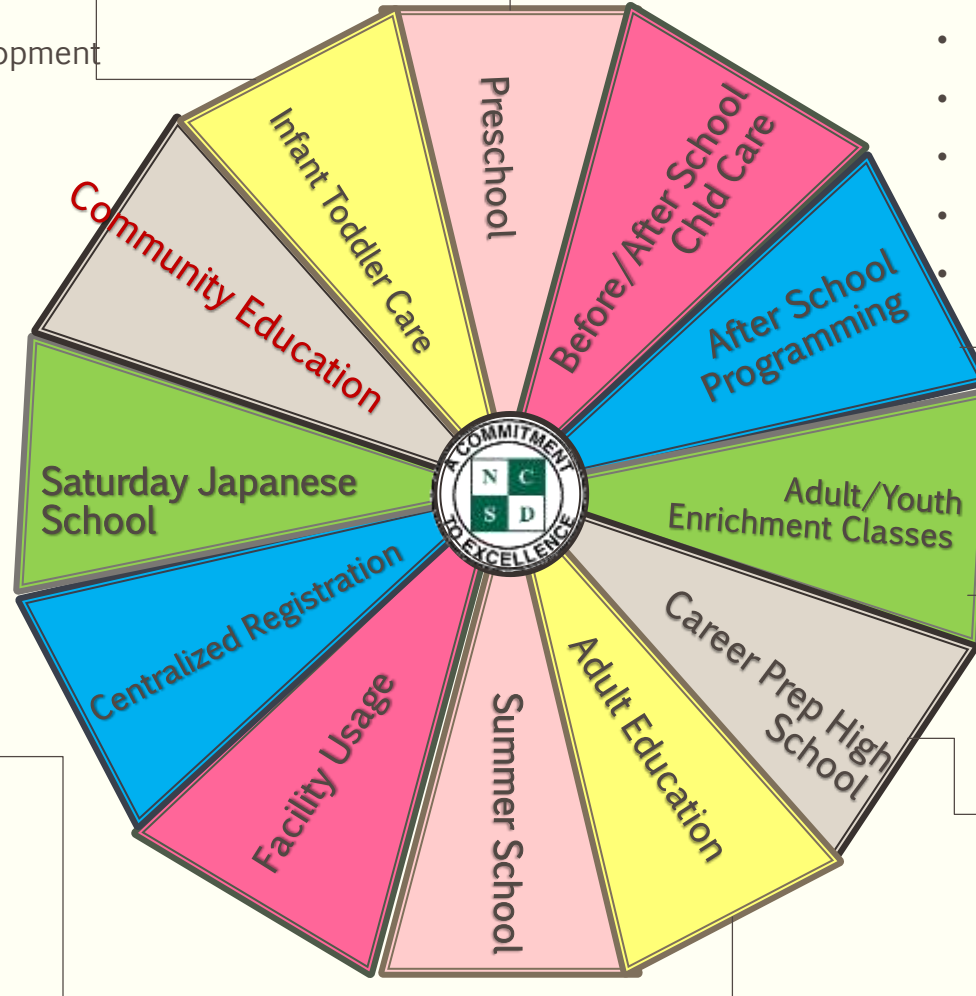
opment

Community Education

Infant Toddler Care

Preschool

Before/After School Chld Care

After School Programming

Adult/Youth Enrichment Classes

Career Prep High School

Adult Education

Summer School

Facility Usage

Centralized Registration

Saturday Japanese School

A COMMITMENT TO EXCELLENCE

N C S D